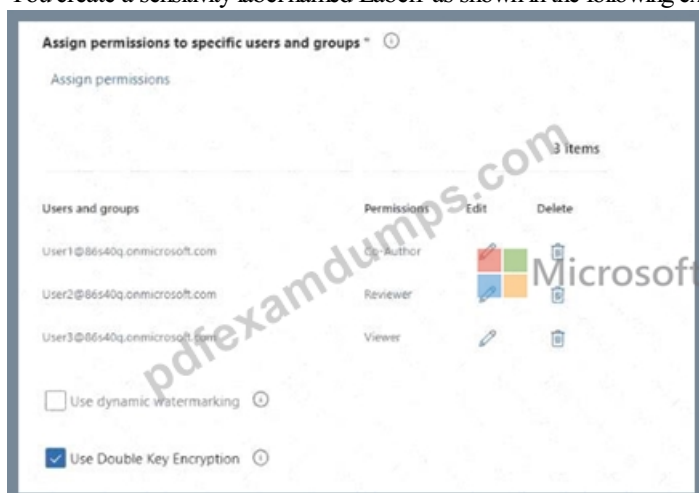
You create a sensitivity label named Label1 as shown in the following ex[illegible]

Assign permissions to specific users and groups *

Assign permissions

3 items

| Users and groups | Permissions | Edit | Delete |
|---|---|---|---|
| User1@86s40q.onmicrosoft.com | Co-Author | | |
| User2@86s40q.onmicrosoft.com | Reviewer | | |
| User3@86s40q.onmicrosoft.com | Viewer | | |

Use dynamic watermarking

Use Double Key Encryption

pdfexamdumps.com

Microsoft